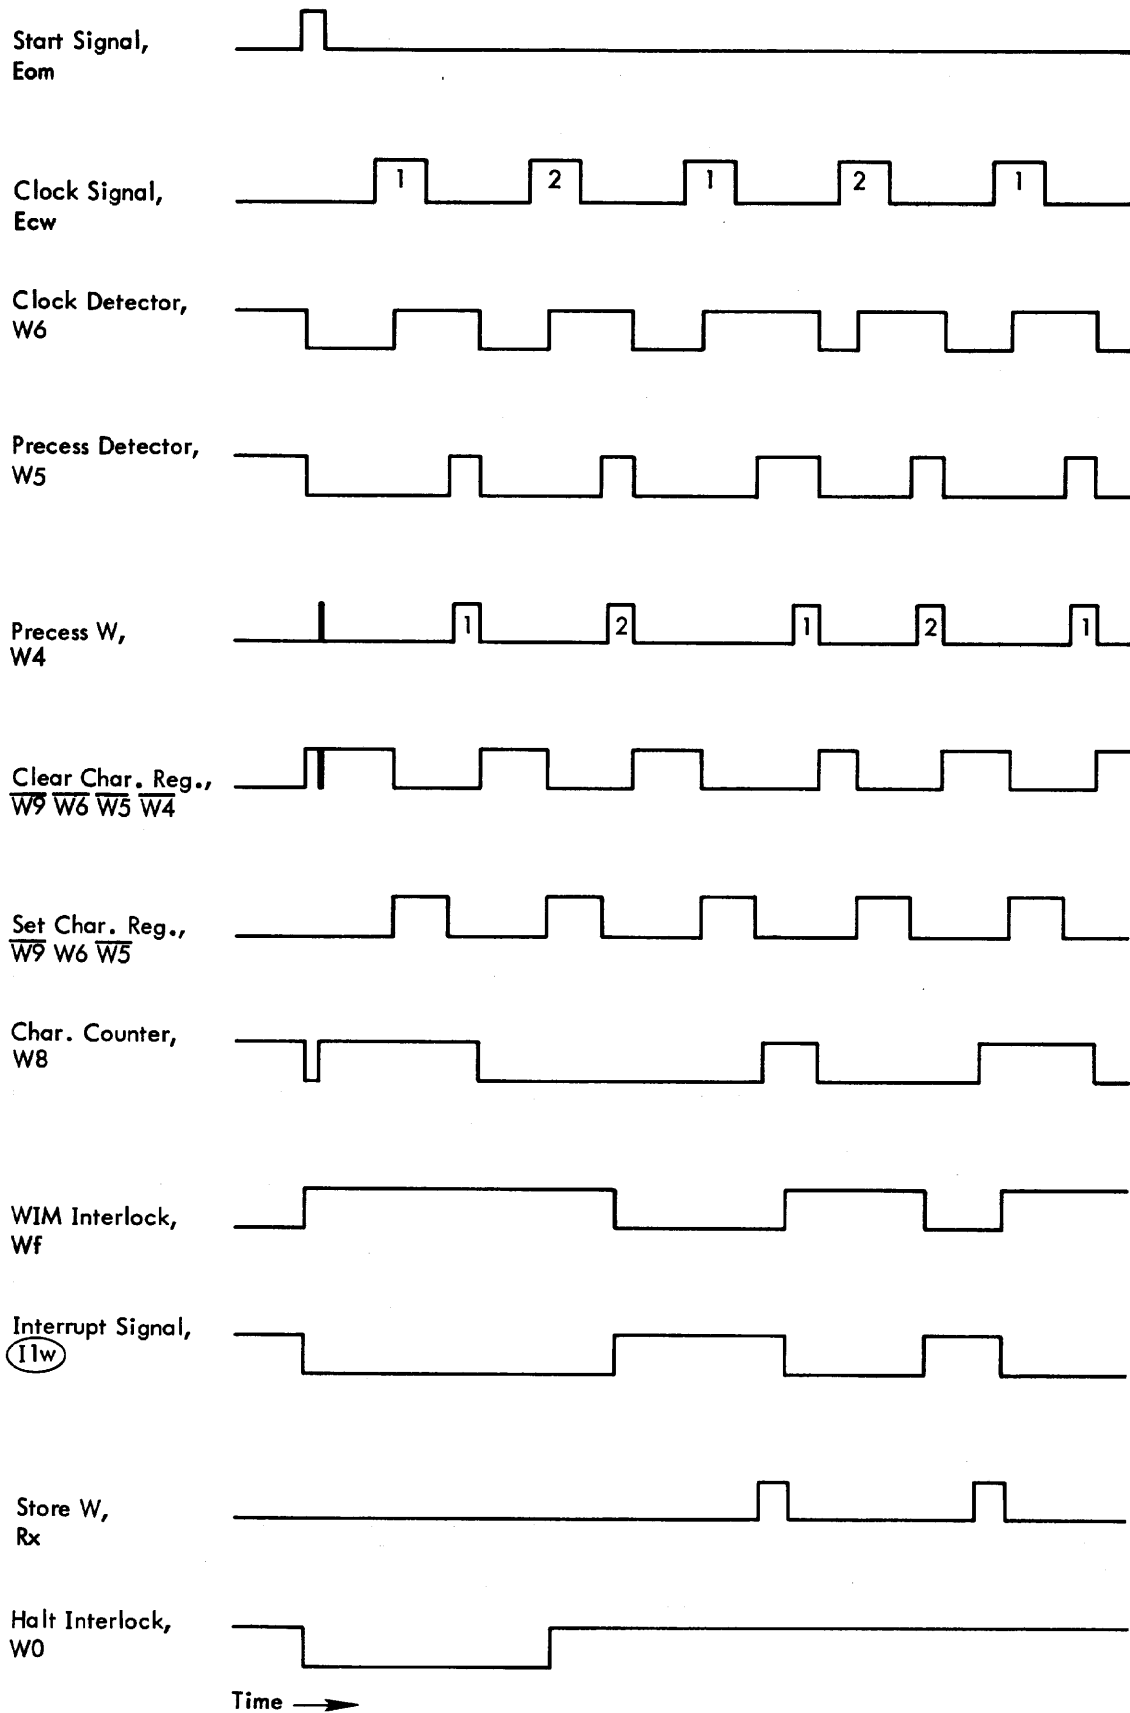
Start Signal,
Eom

Clock Signal,
Ecw

1 2 1 2 1

Clock Detector,
W6

Precess Detector,
W5

Precess W,
W4

1 2 1 2 1

Clear Char. Reg.,
$\overline{W9}\ \overline{W6}\ \overline{W5}\ \overline{W4}$

Set Char. Reg.,
$\overline{W9}$ W6 $\overline{W5}$

Char. Counter,
W8

WIM Interlock,
Wf

Interrupt Signal,
Ilw

Store W,
Rx

Halt Interlock,
W0

Time